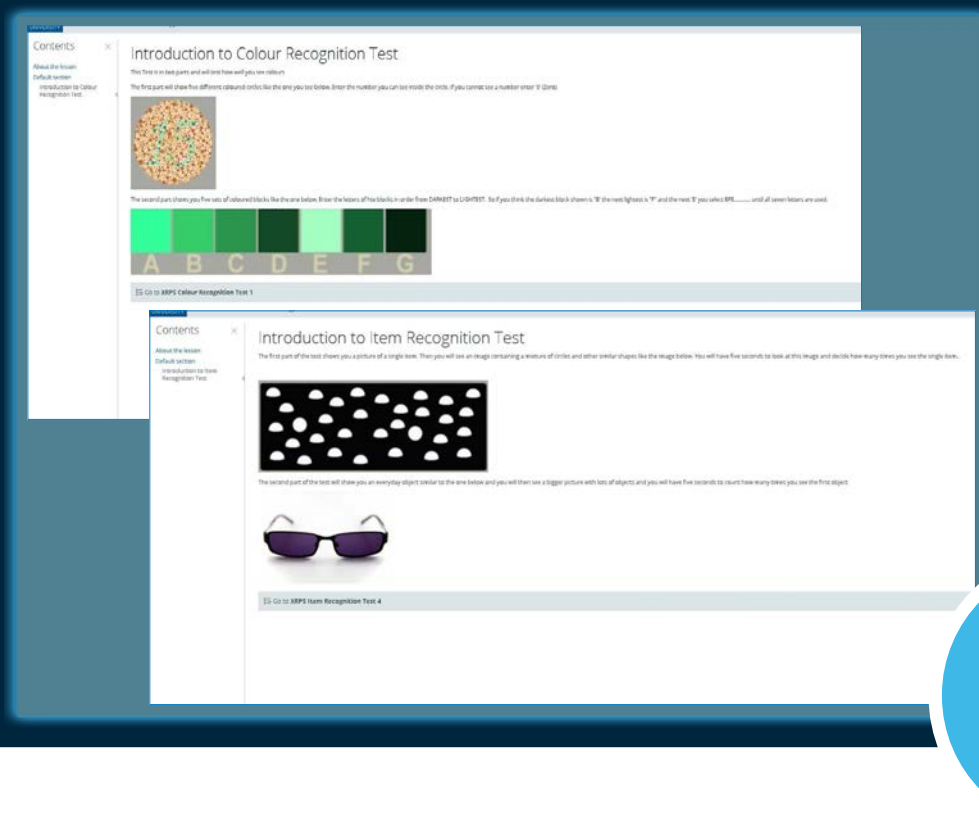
Contents

About the lesson
Default section
Introduction to Colour Recognition Test

Introduction to Colour Recognition Test

This Test is in two parts and will test how well you see colours

The first part will show five different coloured circles like the one you see below. Enter the number you can see inside the circle. If you cannot see a number enter '0' (Zero)

The second part shows you five sets of coloured blocks like the one below. Enter the letters of the blocks in order from DARKEST to LIGHTEST. So if you think the darkest block shown is "B" the next lightest is "F" and the next 'E' you select BFE......... until all seven letters are used.

A B C D E F G

Go to XRPS Colour Recognition Test 1

Contents

About the lesson
Default section
Introduction to Item Recognition Test

Introduction to Item Recognition Test

The first part of the test shows you a picture of a single item. Then you will see an image containing a mixture of circles and other similar shapes like the image below. You will have five seconds to look at this image and decide how many times you see the single item.

The second part of the test will show you an everyday object similar to the one below and you will then see a bigger picture with lots of objects and you will have five seconds to count how many times you see the first object

Go to XRPS Item Recognition Test 4